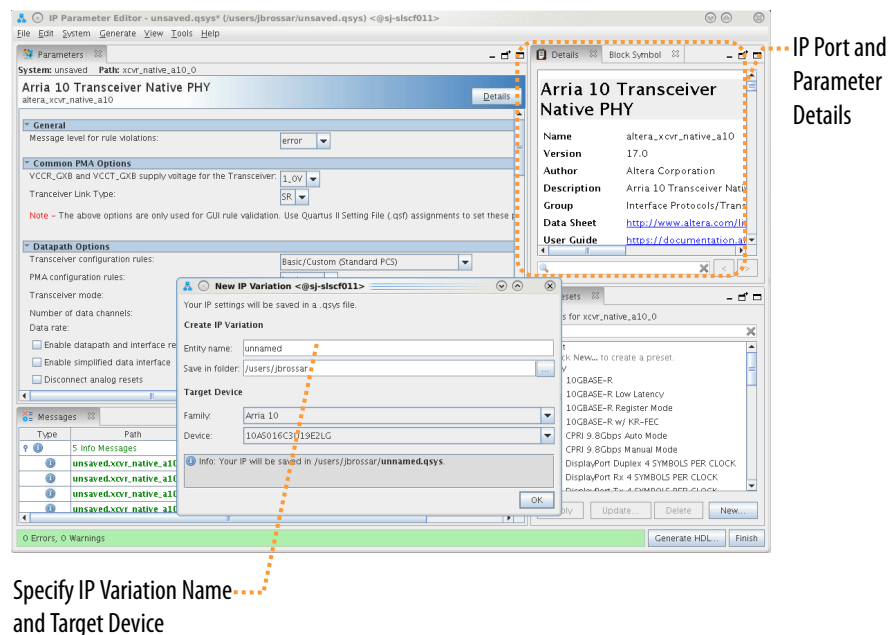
IP Parameter Editor - unsaved.qsys* (/users/jbrossar/unsaved.qsys) <@sj-slscf011>
File Edit System Generate View Tools Help

Parameters
System: unsaved Path: xcvr_native_a10_0
Arria 10 Transceiver Native PHY
altera_xcvr_native_a10
Details

General
Message level for rule violations: error

Common PMA Options
VCCR_GXB and VCCT_GXB supply voltage for the Transceiver: 1_0V
Tranceiver Link Type: SR
Note – The above options are only used for GUI rule validation. Use Quartus II Setting File (.qsf) assignments to set these p

Datapath Options
Transceiver configuration rules: Basic/Custom (Standard PCS)
PMA configuration rules:
Transceiver mode:
Number of data channels:
Data rate:
Enable datapath and interface re
Enable simplified data interface
Disconnect analog resets

Messages
Type Path
5 Info Messages
unsaved.xcvr_native_a10
unsaved.xcvr_native_a10
unsaved.xcvr_native_a10
unsaved.xcvr_native_a10

0 Errors, 0 Warnings

Details Block Symbol
Arria 10 Transceiver Native PHY

| Name | altera_xcvr_native_a10 |
|---|---|
| Version | 17.0 |
| Author | Altera Corporation |
| Description | Arria 10 Transceiver Nativ |
| Group | Interface Protocols/Trans |
| Data Sheet | http://www.altera.com/li |
| User Guide | https://documentation.al |

IP Port and Parameter Details

New IP Variation <@sj-slscf011>
Your IP settings will be saved in a .qsys file.
Create IP Variation
Entity name: unnamed
Save in folder: /users/jbrossar
Target Device
Family: Arria 10
Device: 10AS016C3U19E2LG
Info: Your IP will be saved in /users/jbrossar/unnamed.qsys.
OK

Presets
s for xcvr_native_a10_0
ck New... to create a preset.
10GBASE-R
10GBASE-R Low Latency
10GBASE-R Register Mode
10GBASE-R w/ KR-FEC
CPRI 9.8Gbps Auto Mode
CPRI 9.8Gbps Manual Mode
DisplayPort Duplex 4 SYMBOLS PER CLOCK
DisplayPort Rx 4 SYMBOLS PER CLOCK
DisplayPort Tx 4 SYMBOLS PER CLOCK
pply Update... Delete New...

Generate HDL... Finish

Specify IP Variation Name and Target Device